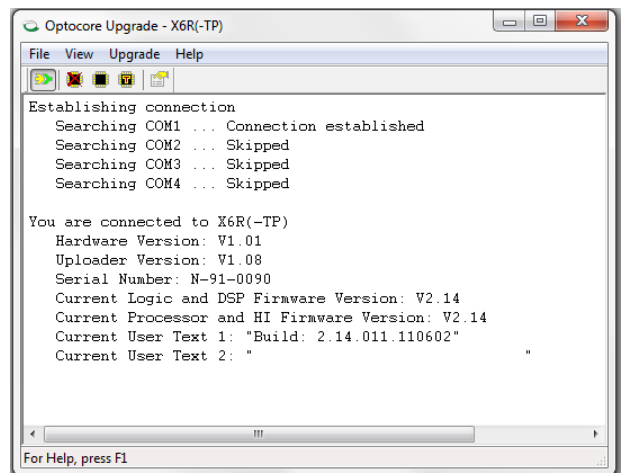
Optocore Upgrade - X6R(-TP)

File View Upgrade Help

Establishing connection
Searching COM1 ... Connection established
Searching COM2 ... Skipped
Searching COM3 ... Skipped
Searching COM4 ... Skipped

You are connected to X6R(-TP)
Hardware Version: V1.01
Uploader Version: V1.08
Serial Number: N-91-0090
Current Logic and DSP Firmware Version: V2.14
Current Processor and HI Firmware Version: V2.14
Current User Text 1: "Build: 2.14.011.110602"
Current User Text 2: "                    "

For Help, press F1